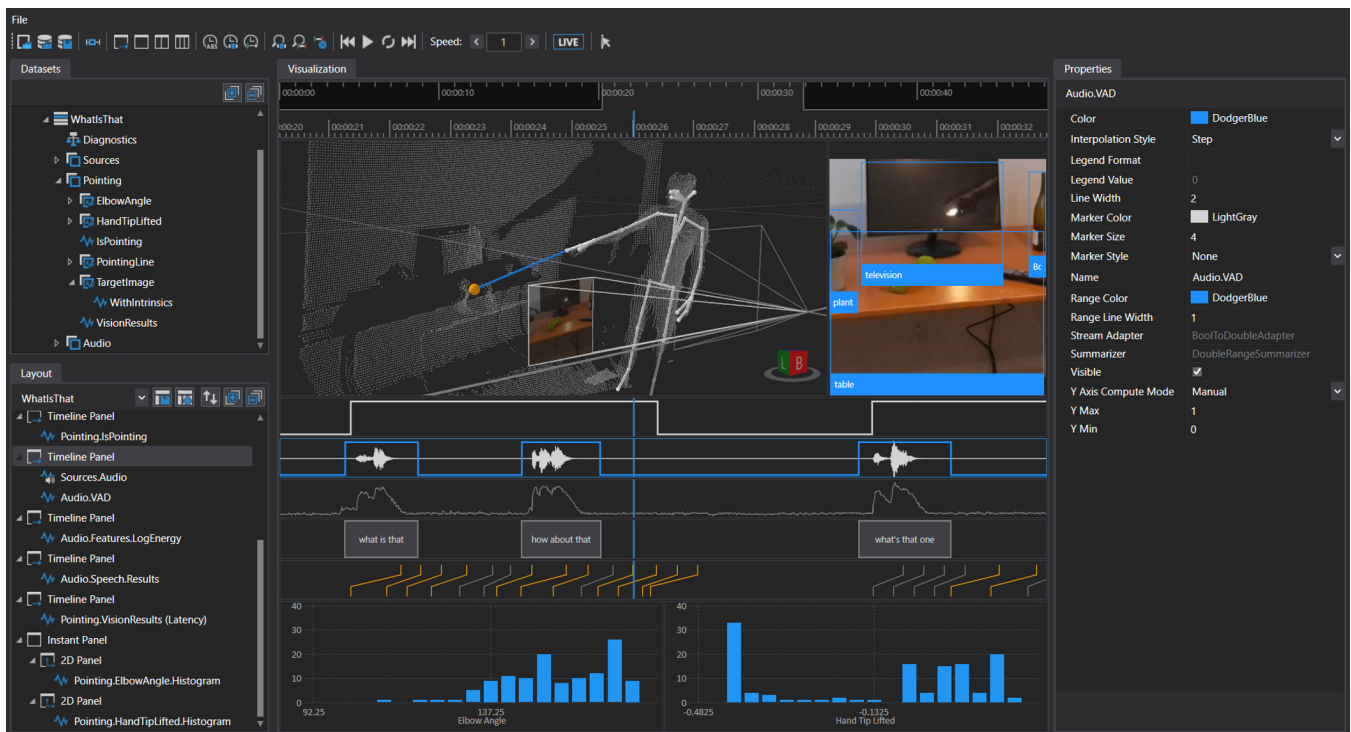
File

Speed: 1 LIVE

Datasets

WhatIsThat
Diagnostics
Sources
Pointing
ElbowAngle
HandTipLifted
IsPointing
PointingLine
TargetImage
WithIntrinsics
VisionResults
Audio

Layout

WhatIsThat
Timeline Panel
Pointing.IsPointing
Timeline Panel
Sources.Audio
Audio.VAD
Timeline Panel
Audio.Features.LogEnergy
Timeline Panel
Audio.Speech.Results
Timeline Panel
Pointing.VisionResults (Latency)
Instant Panel
2D Panel
Pointing.ElbowAngle.Histogram
2D Panel
Pointing.HandTipLifted.Histogram

Visualization

00:00:00 00:00:10 00:00:20 00:00:30 00:00:40

00:20 00:00:21 00:00:22 00:00:23 00:00:24 00:00:25 00:00:26 00:00:27 00:00:28 00:00:29 00:00:30 00:00:31 00:00:32

television
Bc
plant
table

what is that
how about that
what's that one

| 40 | 30 | 20 | 10 | 0 |
|---|---|---|---|---|

92.25 137.25
Elbow Angle

40 30 20 10 0
-0.4825 -0.1325
Hand Tip Lifted

Properties

Audio.VAD

| Color | DodgerBlue |
|---|---|
| Interpolation Style | Step |
| Legend Format | |
| Legend Value | 0 |
| Line Width | 2 |
| Marker Color | LightGray |
| Marker Size | 4 |
| Marker Style | None |
| Name | Audio.VAD |
| Range Color | DodgerBlue |
| Range Line Width | 1 |
| Stream Adapter | BoolToDoubleAdapter |
| Summarizer | DoubleRangeSummarizer |
| Visible | ✓ |
| Y Axis Compute Mode | Manual |
| Y Max | 1 |
| Y Min | 0 |